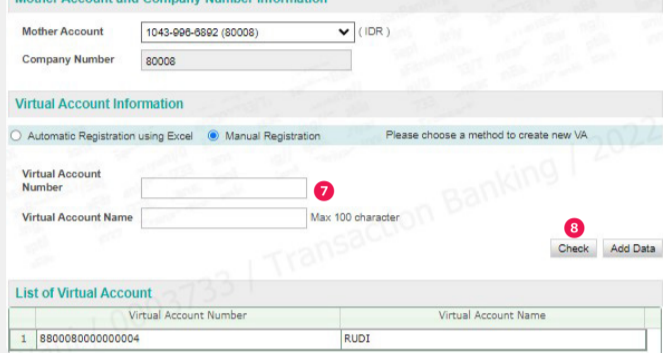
Mother Account and Company Number Information

Mother Account 1043-996-6892 (80008) ( IDR )

Company Number 80008

Virtual Account Information

Automatic Registration using Excel Manual Registration Please choose a method to create new VA

Virtual Account Number 7

Virtual Account Name Max 100 character

8

Check Add Data

List of Virtual Account

| | Virtual Account Number | Virtual Account Name |
|---|---|---|
| 1 | 8800080000000004 | RUDI |

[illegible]03733 / Transaction Banking / 2022